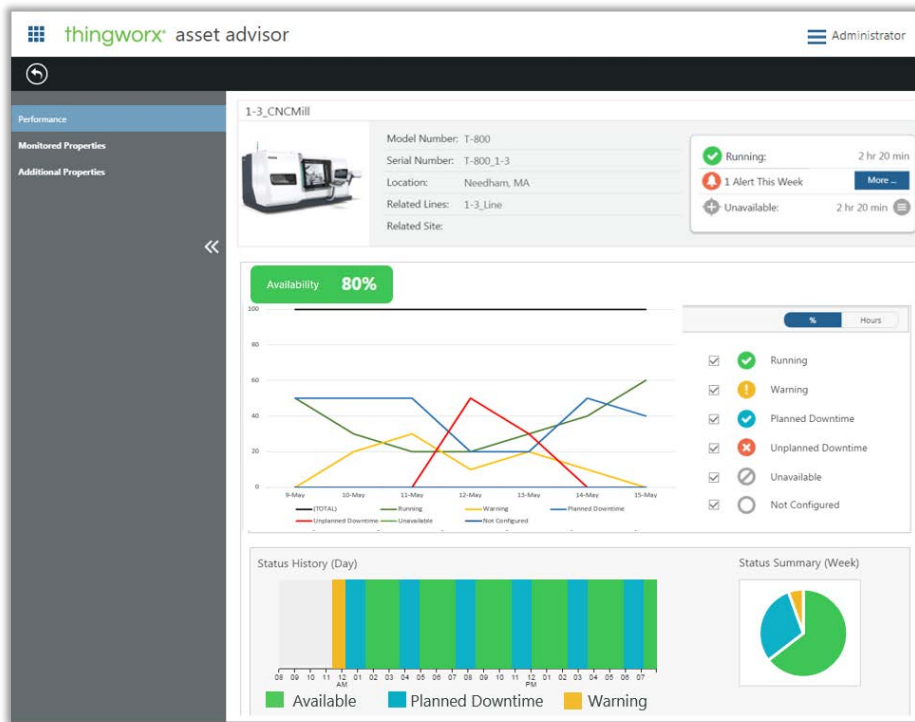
thingworx® asset advisor

Administrator

Performance

Monitored Properties

Additional Properties

«

1-3_CNCMill

Model Number: T-800

Serial Number: T-800_1-3

Location: Needham, MA

Related Lines: 1-3_Line

Related Site:

Running: 2 hr 20 min

1 Alert This Week More ...

Unavailable: 2 hr 20 min

Availability 80%

100

80

60

40

20

0

9-May 10-May 11-May 12-May 13-May 14-May 15-May

(TOTAL) Running Warning Planned Downtime Unplanned Downtime Unavailable Not Configured

% Hours

Running

Warning

Planned Downtime

Unplanned Downtime

Unavailable

Not Configured

Status History (Day)

08 09 10 11 12 AM 01 02 03 04 05 06 07 08 09 10 11 12 PM 01 02 03 04 05 06 07

Available Planned Downtime Warning

Status Summary (Week)